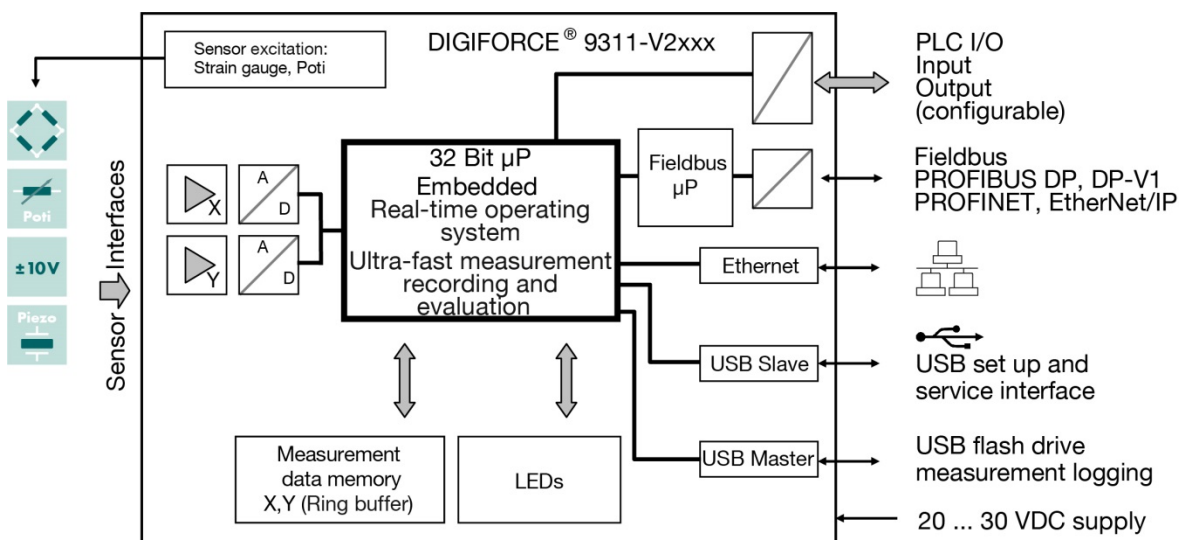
Sensor excitation:
Strain gauge, Poti

DIGIFORCE ® 9311-V2xxx

PLC I/O
Input
Output
(configurable)

Poti

±10V

Piezo

Sensor Interfaces

X

Y

A
D

A
D

32 Bit µP
Embedded
Real-time operating system
Ultra-fast measurement recording and evaluation

Fieldbus
µP

Fieldbus
PROFIBUS DP, DP-V1
PROFINET, EtherNet/IP

Ethernet

USB Slave

USB set up and service interface

USB Master

USB flash drive measurement logging

Measurement data memory
X,Y (Ring buffer)

LEDs

20 ... 30 VDC supply